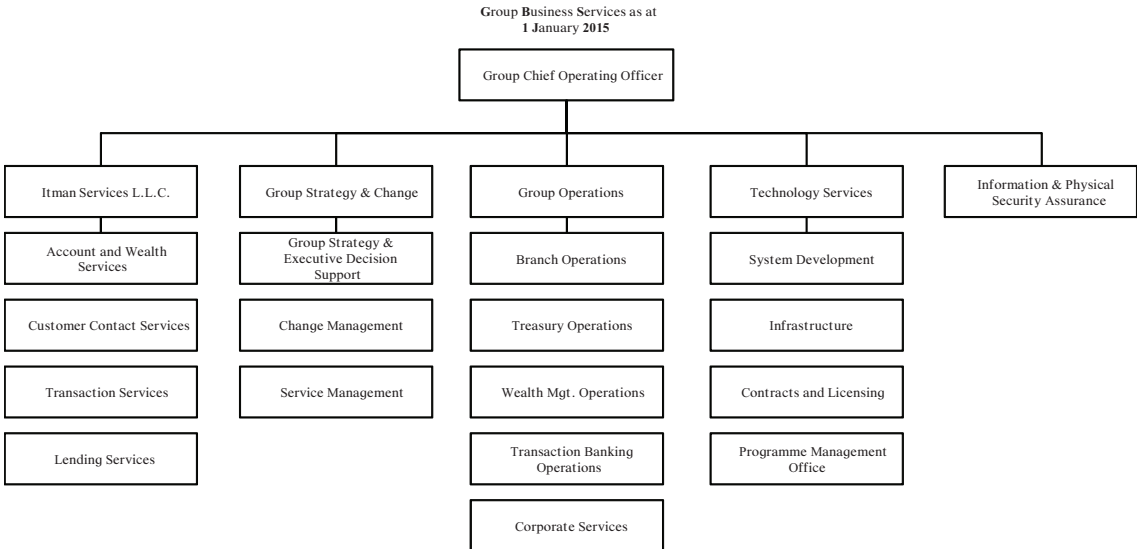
Group Business Services as at
1 January 2015

Group Chief Operating Officer

Itman Services L.L.C.

Account and Wealth Services

Customer Contact Services

Transaction Services

Lending Services

Group Strategy & Change

Group Strategy & Executive Decision Support

Change Management

Service Management

Group Operations

Branch Operations

Treasury Operations

Wealth Mgt. Operations

Transaction Banking Operations

Corporate Services

Technology Services

System Development

Infrastructure

Contracts and Licensing

Programme Management Office

Information & Physical Security Assurance